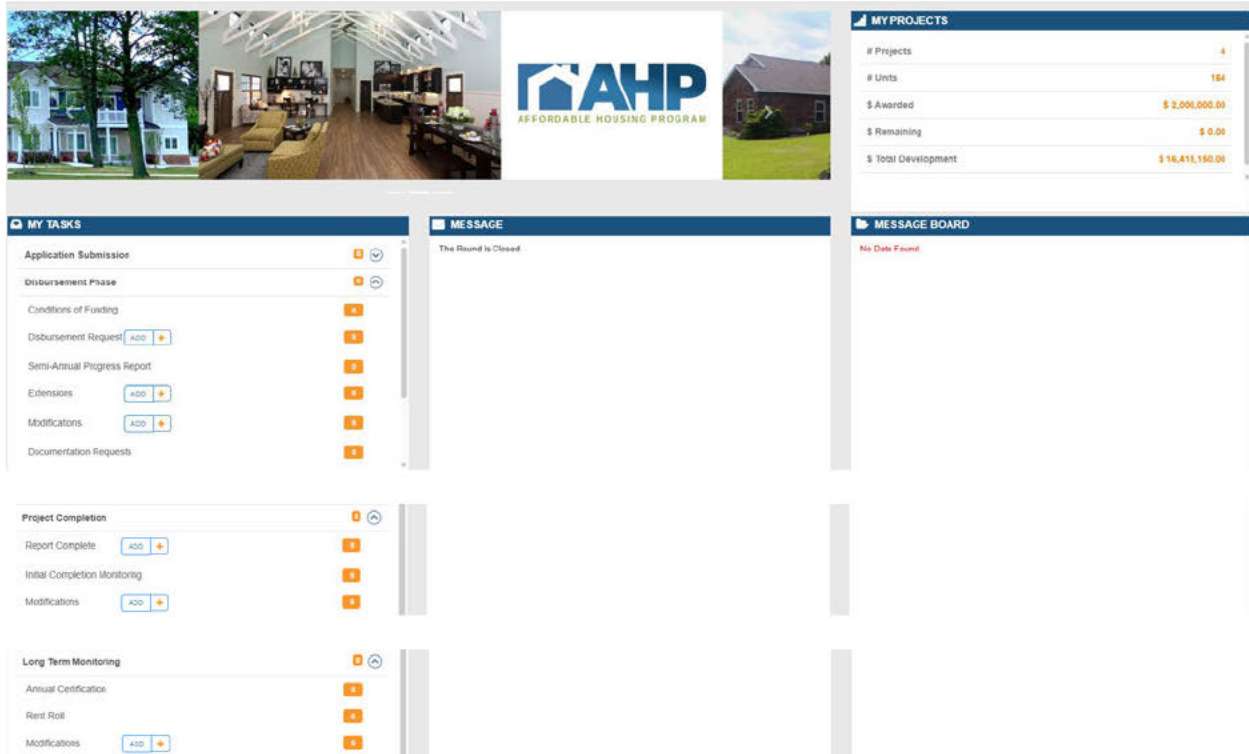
AHP
AFFORDABLE HOUSING PROGRAM

MY PROJECTS

| | |
|---|---|
| # Projects | 4 |
| # Units | 164 |
| $ Awarded | $ 2,000,000.00 |
| $ Remaining | $ 0.00 |
| $ Total Development | $ 16,415,160.00 |

MY TASKS

Application Submission 0

Disbursement Phase 0

Conditions of Funding 4

Disbursement Request ADD + 0

Semi-Annual Progress Report 0

Extensions ADD + 0

Modifications ADD + 0

Documentation Requests 0

MESSAGE

The Round is Closed

MESSAGE BOARD

No Data Found

Project Completion 0

Report Complete ADD + 0

Initial Completion Monitoring 0

Modifications ADD + 0

Long Term Monitoring 0

Annual Certification 0

Rent Roll 0

Modifications ADD + 0